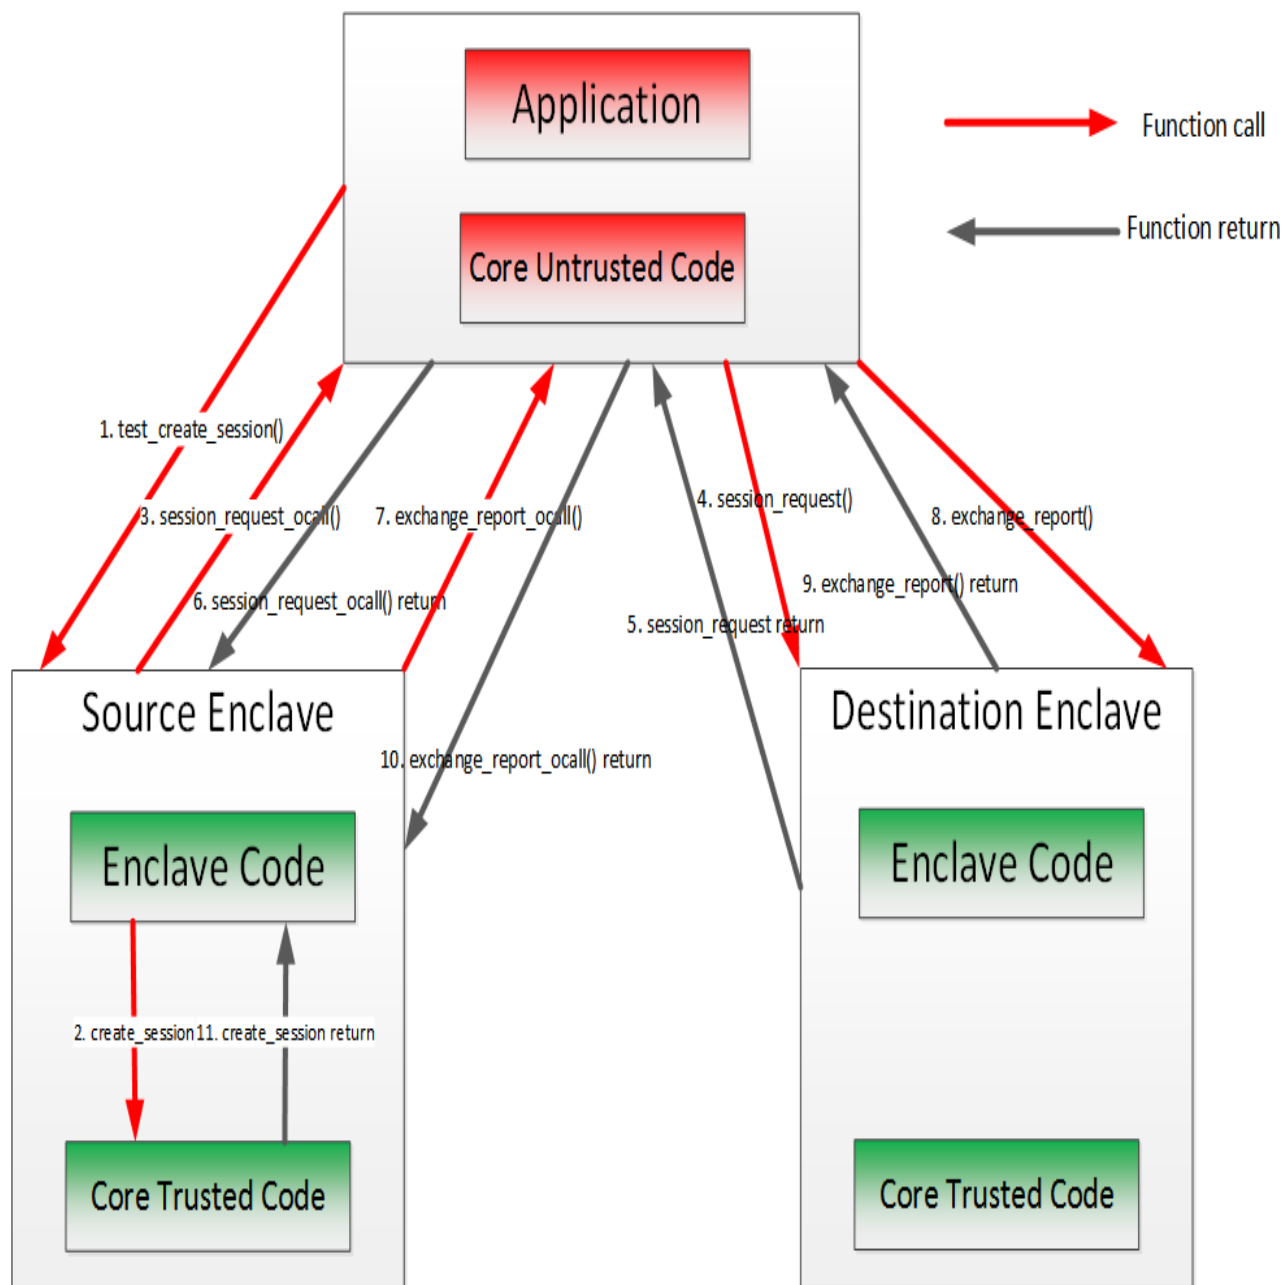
Application

Core Untrusted Code

Function call

Function return

1. test_create_session()

3. session_request_ocall()

7. exchange_report_ocall()

4. session_request()

8. exchange_report()

6. session_request_ocall() return

9. exchange_report() return

5. session_request return

Source Enclave

Destination Enclave

10. exchange_report_ocall() return

Enclave Code

Enclave Code

2. create_session

11. create_session return

Core Trusted Code

Core Trusted Code